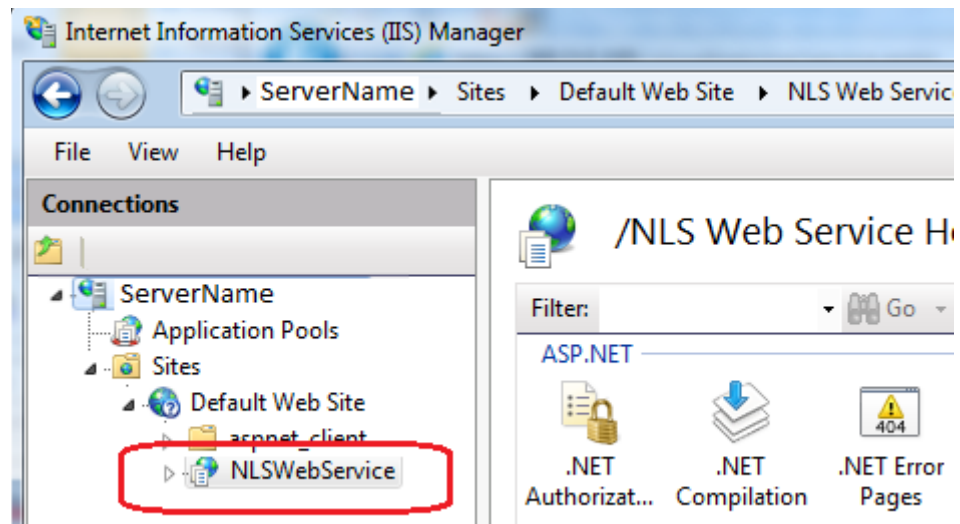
Internet Information Services (IIS) Manager

ServerName ▸ Sites ▸ Default Web Site ▸ NLS Web Servic

File View Help

Connections

ServerName
Application Pools
Sites
Default Web Site
aspnet_client
NLSWebService

/NLS Web Service H

Filter: Go

ASP.NET

.NET Authorizat...
.NET Compilation
404
.NET Error Pages